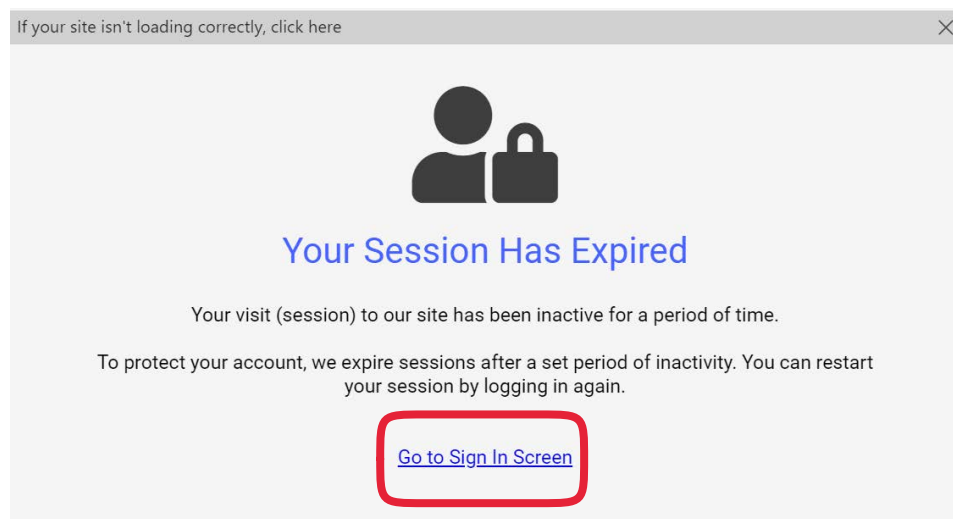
If your site isn't loading correctly, click here

Your Session Has Expired

Your visit (session) to our site has been inactive for a period of time.

To protect your account, we expire sessions after a set period of inactivity. You can restart your session by logging in again.

Go to Sign In Screen